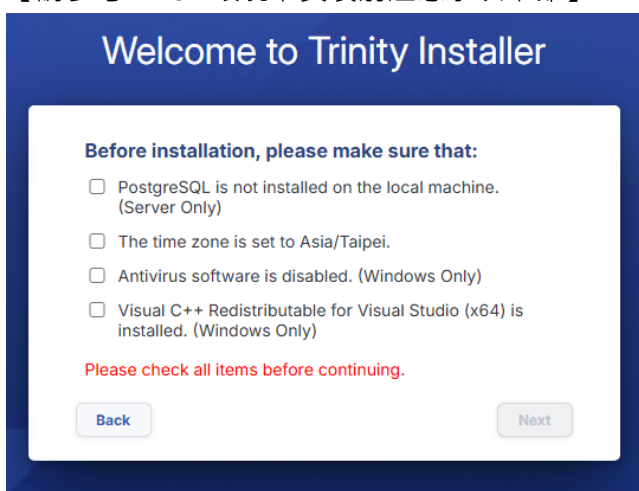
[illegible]

Welcome to Trinity Installer

Before installation, please make sure that:

PostgreSQL is not installed on the local machine. (Server Only)

The time zone is set to Asia/Taipei.

Antivirus software is disabled. (Windows Only)

Visual C++ Redistributable for Visual Studio (x64) is installed. (Windows Only)

Please check all items before continuing.

Back

Next